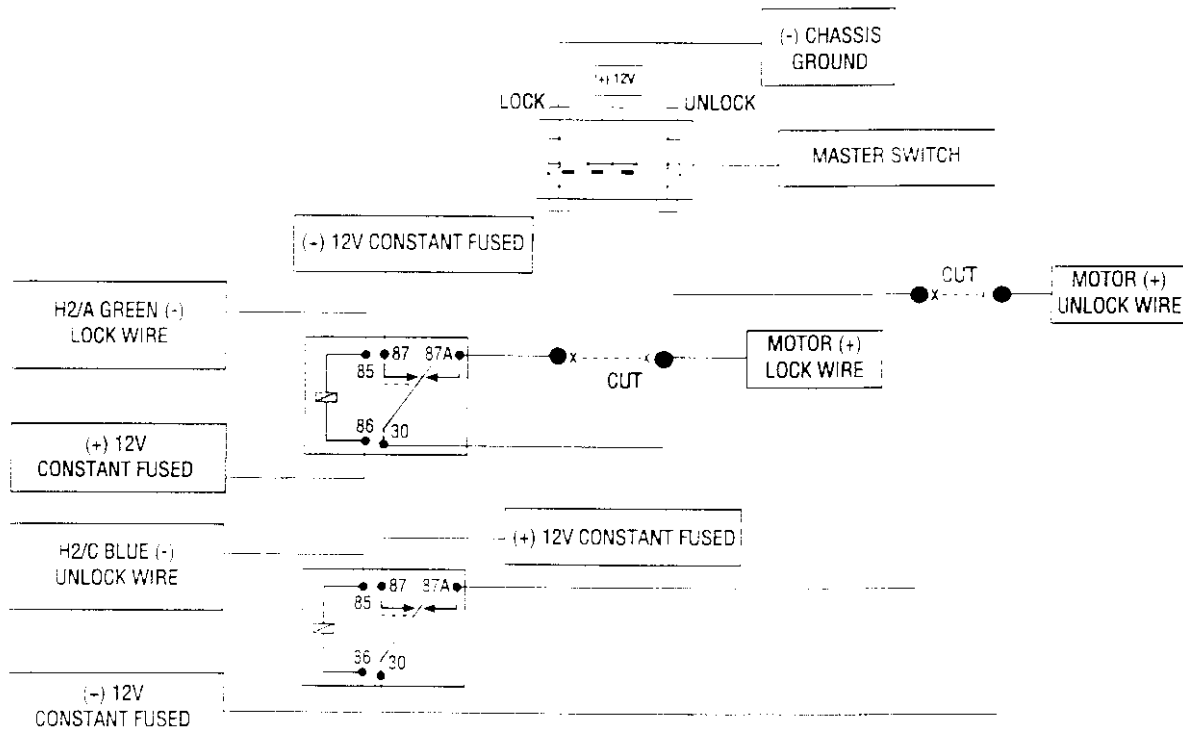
(-) CHASSIS GROUND

(+) 12V

LOCK

UNLOCK

MASTER SWITCH

(-) 12V CONSTANT FUSED

CUT

MOTOR (+) UNLOCK WIRE

H2/A GREEN (-) LOCK WIRE

87

87A

85

86

30

CUT

MOTOR (+) LOCK WIRE

(+) 12V CONSTANT FUSED

(+) 12V CONSTANT FUSED

H2/C BLUE (-) UNLOCK WIRE

87

87A

85

36

30

(-) 12V CONSTANT FUSED